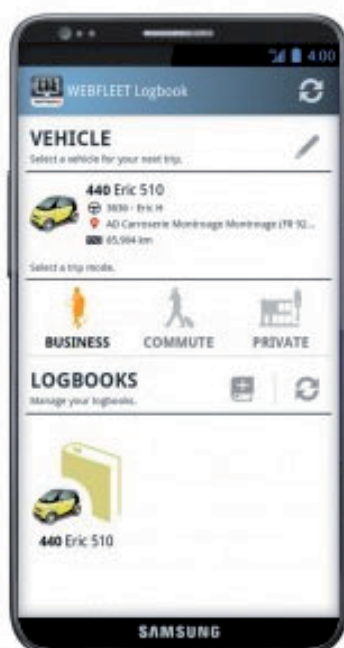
4:00

WEBFLEET Logbook

VEHICLE

Select a vehicle for your next trip.

440 Eric 510

3830 - Eric H

AD Carrosserie Montrouge Montrouge (FR 92...

65,984 km

Select a trip mode.

BUSINESS

COMMUTE

PRIVATE

LOGBOOKS

Manage your logbooks.

440 Eric 510

SAMSUNG